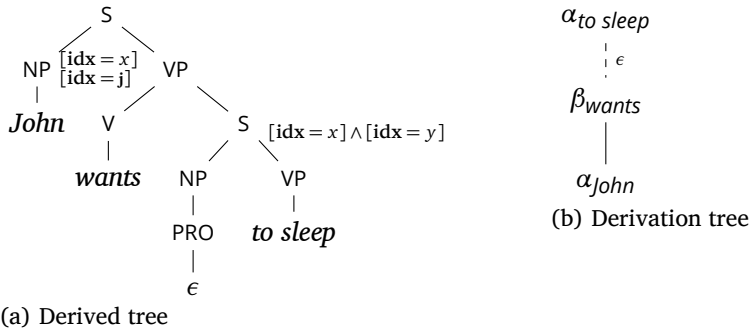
S

NP $[\mathbf{idx} = x]$ $[\mathbf{idx} = \mathbf{j}]$ VP

*John* V S $[\mathbf{idx} = x] \wedge [\mathbf{idx} = y]$

*wants* NP VP

PRO *to sleep*

$\epsilon$

(a) Derived tree

$\alpha_{to\ sleep}$

$\epsilon$

$\beta_{wants}$

$\alpha_{John}$

(b) Derivation tree